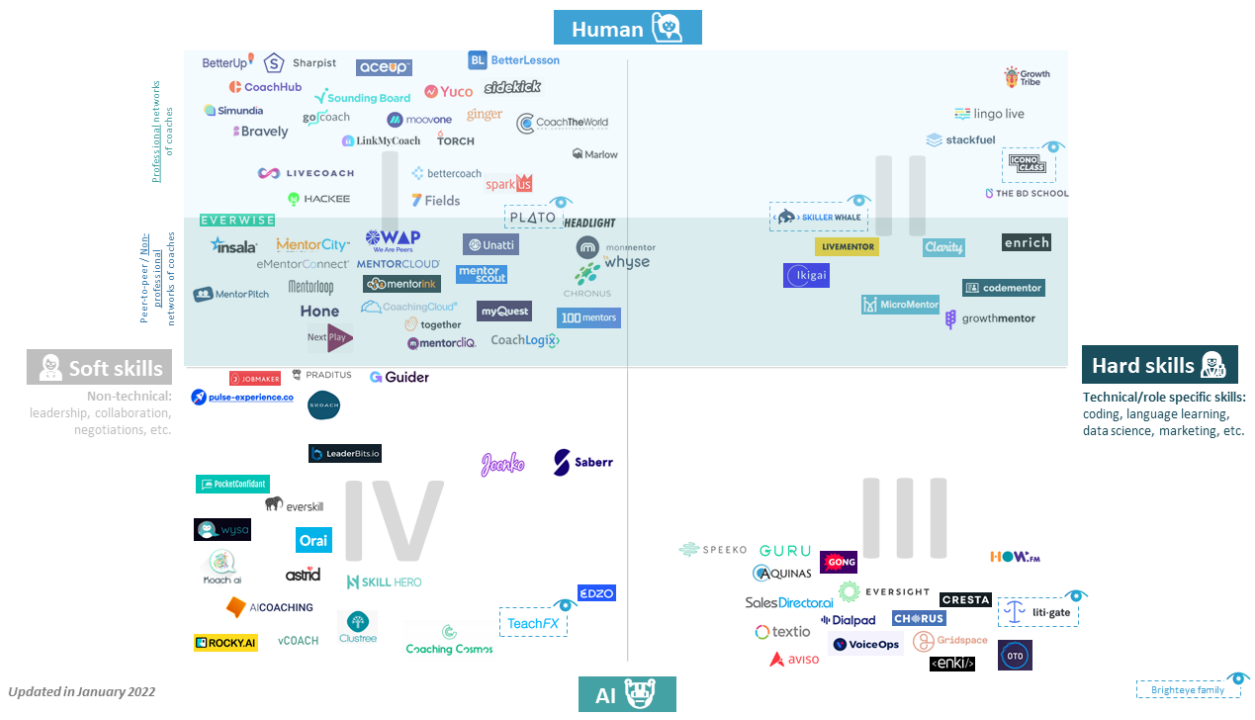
Human

Professional networks of coaches

Peer-to-peer / Non-professional networks of coaches

BetterUp
Sharpist
aceup
BetterLesson
CoachHub
Sounding Board
Yuco
sidekick
Simundia
gocoach
ginger
CoachTheWorld
Bravely
moovone
LinkMyCoach
TORCH
Marlow
LIVECOACH
bettercoach
sparkus
HACKEE
Fields
PLATO
HEADLIGHT
EVERWISE
insala
MentorCity
WAP We Are Peers
Unatti
monmentor
eMentorConnect
MENTORCLOUD
whyse
mentor scout
MentorPitch
Mentorloop
mentorink
CHRONUS
Hone
CoachingCloud
myQuest
together
100mentors
NextPlay
mentorcliQ
CoachLogix

I

II

Growth Tribe
lingo live
stackfuel
ICONO CLASS
THE BD SCHOOL
SKILLER WHALE
LIVEMENTOR
Clarity
enrich
Ikigai
codementor
MicroMentor
growthmentor

Soft skills

Non-technical: leadership, collaboration, negotiations, etc.

Hard skills

Technical/role specific skills: coding, language learning, data science, marketing, etc.

JOBMAKER
PRADITUS
Guider
pulse-experience.co
KOACH
LeaderBits.io
Jeenko
Saberr
PocketConfidant
everskill
wysa
Orai
Koach ai
astrid
SKILL HERO
EDZO
AICOACHING
TeachFX
Clustree
ROCKY.AI
vCOACH
Coaching Cosmos

IV

III

SPEEKO
GURU
GONG
HOW.FM
AQUINAS
EVERSIGHT
SalesDirector.ai
CRESTA
Dialpad
CHORUS
liti-gate
textio
Gridspace
VoiceOps
aviso
enki
OTO

Updated in January 2022

AI

Brighteye family